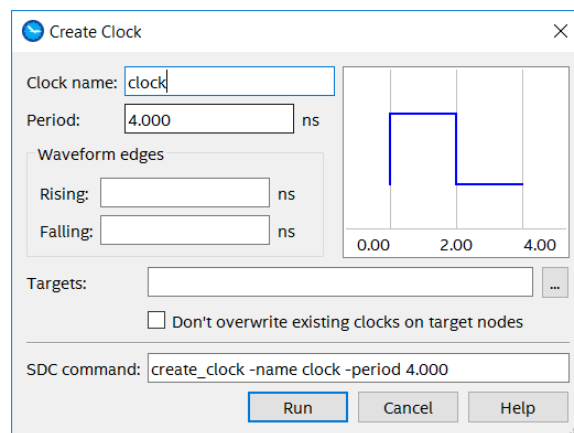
Create Clock

Clock name: clock
Period: 4.000 ns
Waveform edges
Rising: ns
Falling: ns

0.00 2.00 4.00

Targets: ...

Don't overwrite existing clocks on target nodes

SDC command: create_clock -name clock -period 4.000

Run Cancel Help